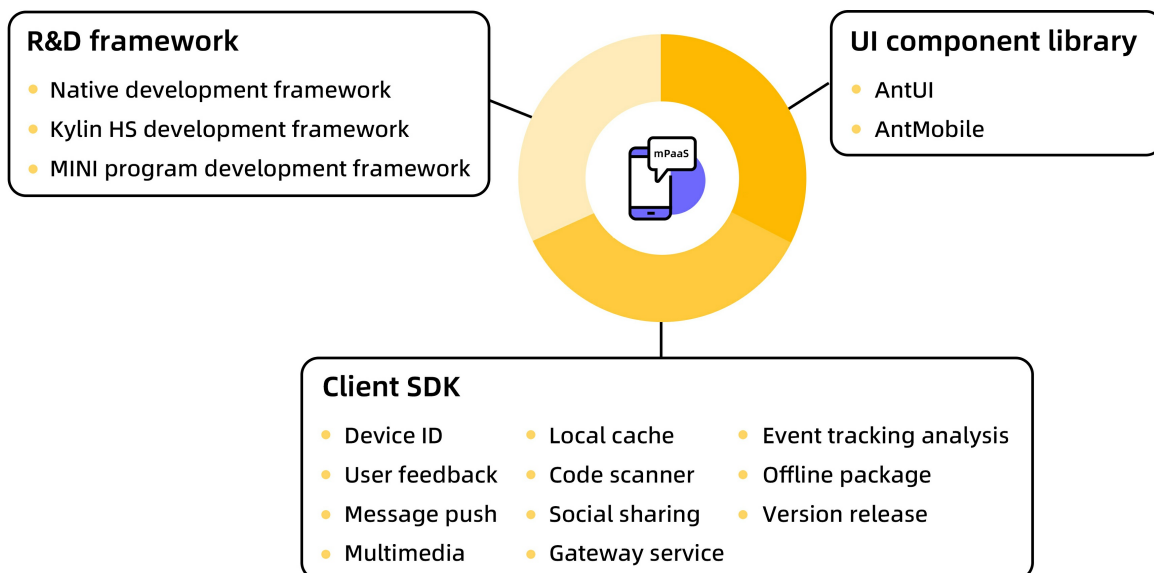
R&D framework
- Native development framework
- Kylin HS development framework
- MINI program development framework

mPaaS

UI component library
- AntUI
- AntMobile

Client SDK
- Device ID
- User feedback
- Message push
- Multimedia
- Local cache
- Code scanner
- Social sharing
- Gateway service
- Event tracking analysis
- Offline package
- Version release